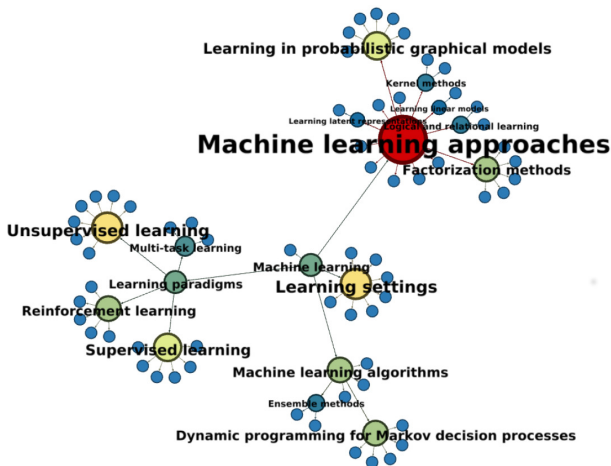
Learning in probabilistic graphical models

Kernel methods

Learning linear models

Learning latent representations

Logical and relational learning

Machine learning approaches

Factorization methods

Unsupervised learning

Multi-task learning

Machine learning

Learning paradigms

Learning settings

Reinforcement learning

Supervised learning

Machine learning algorithms

Ensemble methods

Dynamic programming for Markov decision processes